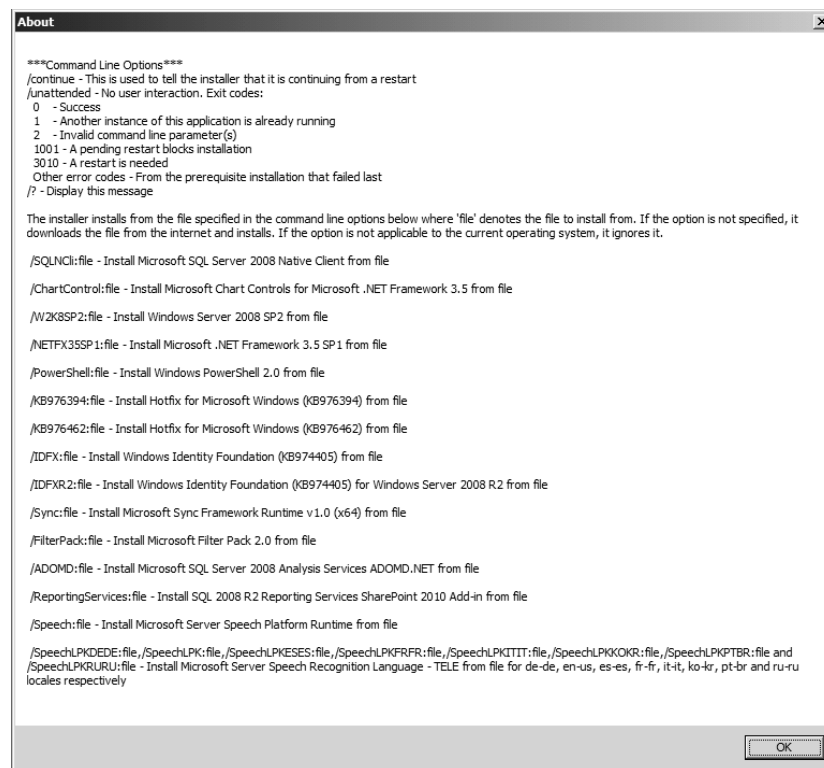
About

X

***Command Line Options***
/continue - This is used to tell the installer that it is continuing from a restart
/unattended - No user interaction. Exit codes:
0 - Success
1 - Another instance of this application is already running
2 - Invalid command line parameter(s)
1001 - A pending restart blocks installation
3010 - A restart is needed
Other error codes - From the prerequisite installation that failed last
/? - Display this message

The installer installs from the file specified in the command line options below where 'file' denotes the file to install from. If the option is not specified, it downloads the file from the internet and installs. If the option is not applicable to the current operating system, it ignores it.

/SQLNCli:file - Install Microsoft SQL Server 2008 Native Client from file

/ChartControl:file - Install Microsoft Chart Controls for Microsoft .NET Framework 3.5 from file

/W2K8SP2:file - Install Windows Server 2008 SP2 from file

/NETFX35SP1:file - Install Microsoft .NET Framework 3.5 SP1 from file

/PowerShell:file - Install Windows PowerShell 2.0 from file

/KB976394:file - Install Hotfix for Microsoft Windows (KB976394) from file

/KB976462:file - Install Hotfix for Microsoft Windows (KB976462) from file

/IDFX:file - Install Windows Identity Foundation (KB974405) from file

/IDFXR2:file - Install Windows Identity Foundation (KB974405) for Windows Server 2008 R2 from file

/Sync:file - Install Microsoft Sync Framework Runtime v1.0 (x64) from file

/FilterPack:file - Install Microsoft Filter Pack 2.0 from file

/ADOMD:file - Install Microsoft SQL Server 2008 Analysis Services ADOMD.NET from file

/ReportingServices:file - Install SQL 2008 R2 Reporting Services SharePoint 2010 Add-in from file

/Speech:file - Install Microsoft Server Speech Platform Runtime from file

/SpeechLPKDEDE:file,/SpeechLPK:file,/SpeechLPKESES:file,/SpeechLPKFRFR:file,/SpeechLPKITIT:file,/SpeechLPKKOKR:file,/SpeechLPKPTBR:file and /SpeechLPKRURU:file - Install Microsoft Server Speech Recognition Language - TELE from file for de-de, en-us, es-es, fr-fr, it-it, ko-kr, pt-br and ru-ru locales respectively

OK